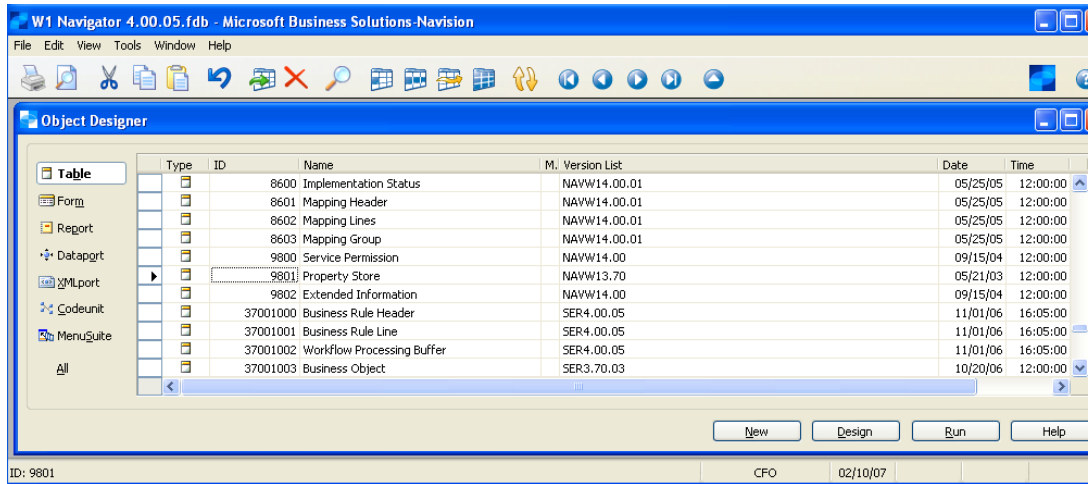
W1 Navigator 4.00.05.fdb - Microsoft Business Solutions-Navision

File Edit View Tools Window Help

Object Designer

Table
Form
Report
Dataport
XMLport
Codeunit
MenuSuite
All

| Type | ID | Name | M. | Version List | Date | Time |
|---|---|---|---|---|---|---|
| | 8600 | Implementation Status | | NAVW14.00.01 | 05/25/05 | 12:00:00 |
| | 8601 | Mapping Header | | NAVW14.00.01 | 05/25/05 | 12:00:00 |
| | 8602 | Mapping Lines | | NAVW14.00.01 | 05/25/05 | 12:00:00 |
| | 8603 | Mapping Group | | NAVW14.00.01 | 05/25/05 | 12:00:00 |
| | 9800 | Service Permission | | NAVW14.00 | 09/15/04 | 12:00:00 |
| | 9801 | Property Store | | NAVW13.70 | 05/21/03 | 12:00:00 |
| | 9802 | Extended Information | | NAVW14.00 | 09/15/04 | 12:00:00 |
| | 37001000 | Business Rule Header | | SER4.00.05 | 11/01/06 | 16:05:00 |
| | 37001001 | Business Rule Line | | SER4.00.05 | 11/01/06 | 16:05:00 |
| | 37001002 | Workflow Processing Buffer | | SER4.00.05 | 11/01/06 | 16:05:00 |
| | 37001003 | Business Object | | SER3.70.03 | 10/20/06 | 12:00:00 |

New Design Run Help

ID: 9801 CFO 02/10/07